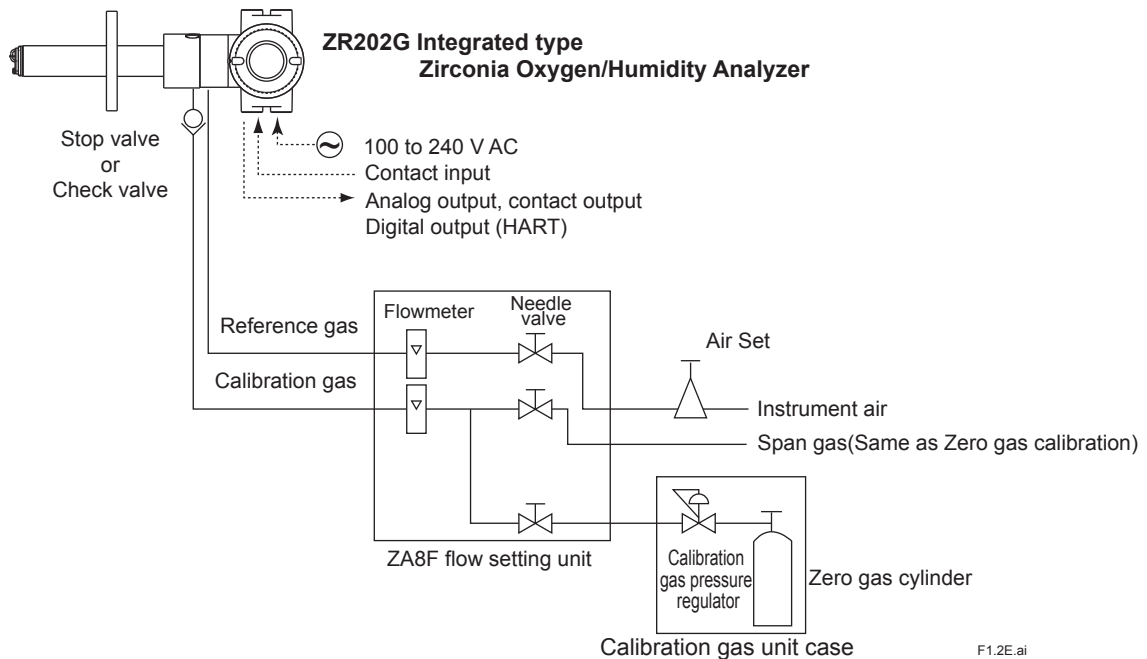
ZR202G Integrated type
Zirconia Oxygen/Humidity Analyzer

Stop valve
or
Check valve

100 to 240 V AC
Contact input
Analog output, contact output
Digital output (HART)

Flowmeter
Needle valve

Reference gas

Calibration gas

Air Set

Instrument air

Span gas(Same as Zero gas calibration)

ZA8F flow setting unit

Calibration gas pressure regulator

Zero gas cylinder

Calibration gas unit case

F1.2E.ai